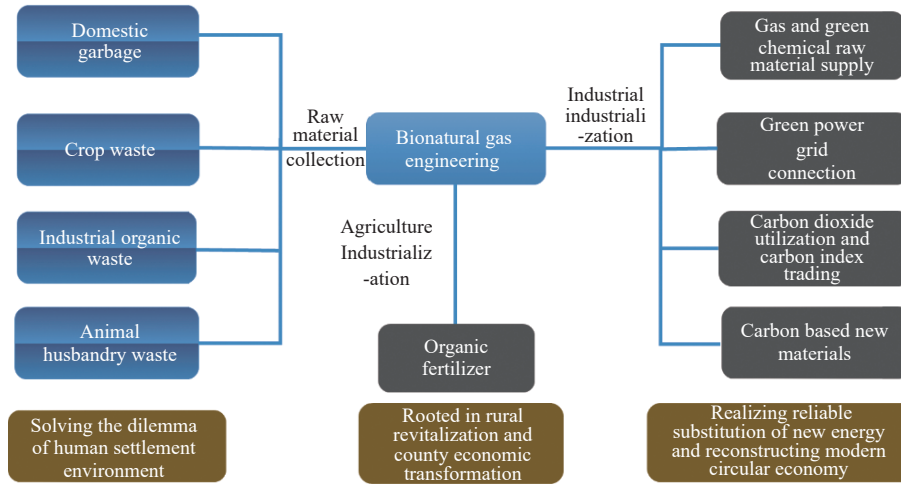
Domestic garbage

Crop waste

Industrial organic waste

Animal husbandry waste

Raw material collection

Bionatural gas engineering

Industrial industriali -zation

Agriculture Industrializ -ation

Organic fertilizer

Gas and green chemical raw material supply

Green power grid connection

Carbon dioxide utilization and carbon index trading

Carbon based new materials

Solving the dilemma of human settlement environment

Rooted in rural revitalization and county economic transformation

Realizing reliable substitution of new energy and reconstructing modern circular economy